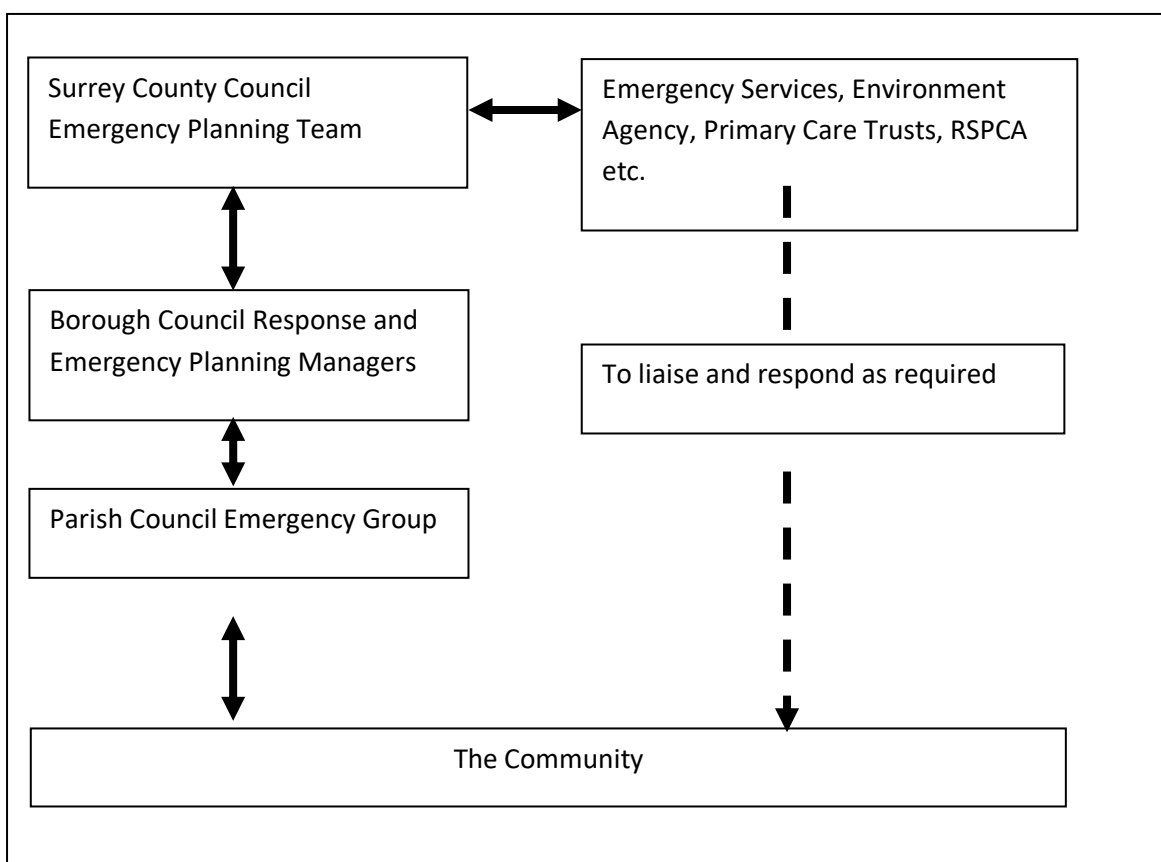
Surrey County Council Emergency Planning Team

Emergency Services, Environment Agency, Primary Care Trusts, RSPCA etc.

Borough Council Response and Emergency Planning Managers

To liaise and respond as required

Parish Council Emergency Group

The Community